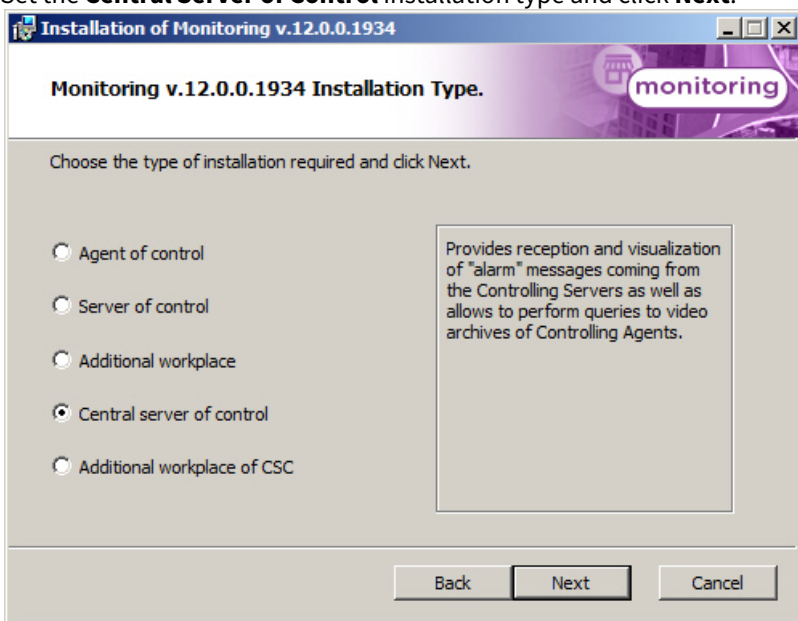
Set the **Central server of control** installation type and click **Next**.

Installation of Monitoring v.12.0.0.1934

Monitoring v.12.0.0.1934 Installation Type.

monitoring

Choose the type of installation required and click Next.

Agent of control

Server of control

Additional workplace

Central server of control

Additional workplace of CSC

Provides reception and visualization of "alarm" messages coming from the Controlling Servers as well as allows to perform queries to video archives of Controlling Agents.

Back

Next

Cancel